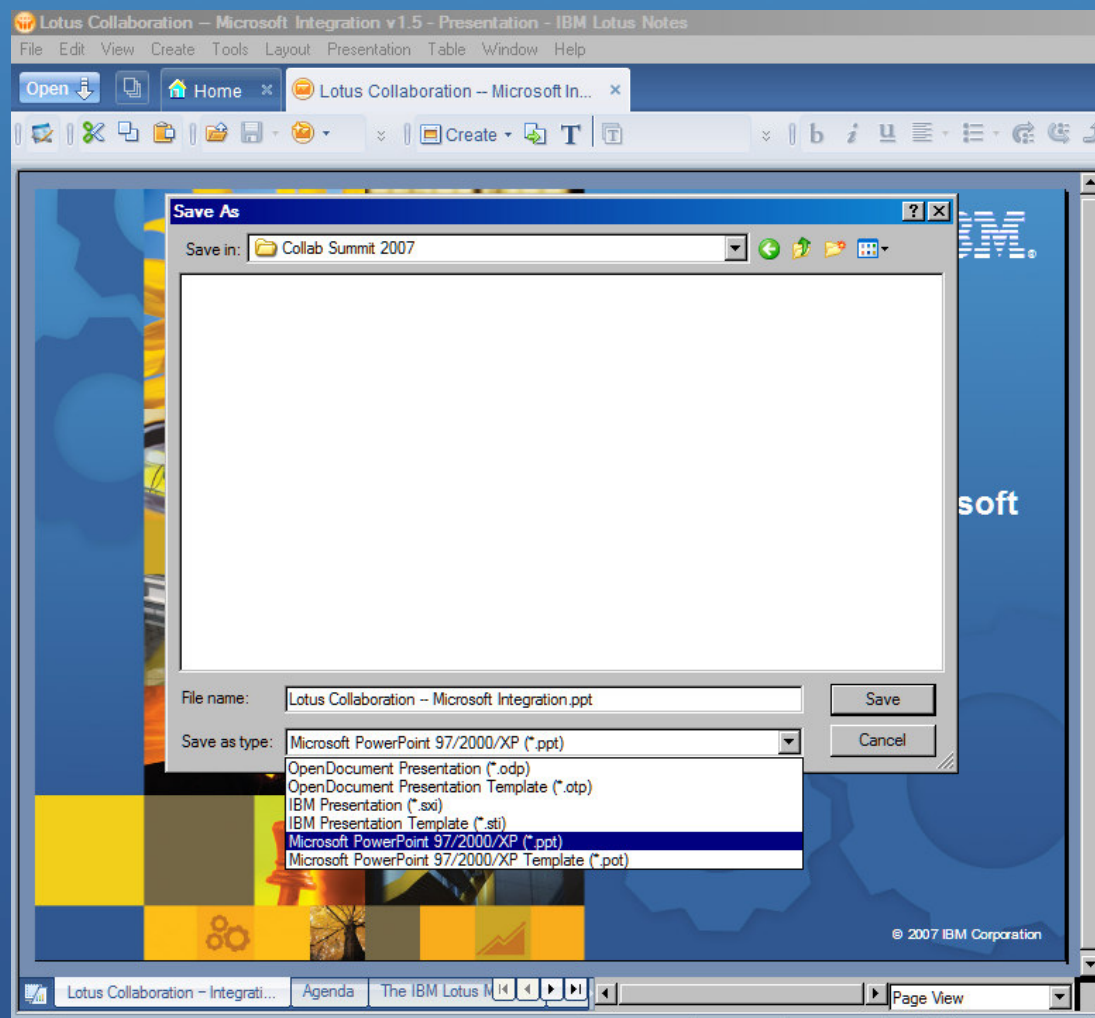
Lotus Collaboration – Microsoft Integration v1.5 - Presentation - IBM Lotus Notes
File Edit View Create Tools Layout Presentation Table Window Help
Open
Home
Lotus Collaboration -- Microsoft In...
Create
T
b i u

Save As
Save in: Collab Summit 2007
File name: Lotus Collaboration -- Microsoft Integration.ppt
Save as type: Microsoft PowerPoint 97/2000/XP (*.ppt)
Save
Cancel
OpenDocument Presentation (*.odp)
OpenDocument Presentation Template (*.otp)
IBM Presentation (*.sxi)
IBM Presentation Template (*.sti)
Microsoft PowerPoint 97/2000/XP (*.ppt)
Microsoft PowerPoint 97/2000/XP Template (*.pot)

IBM
soft
© 2007 IBM Corporation

Lotus Collaboration – Integrati...
Agenda
The IBM Lotus M
Page View